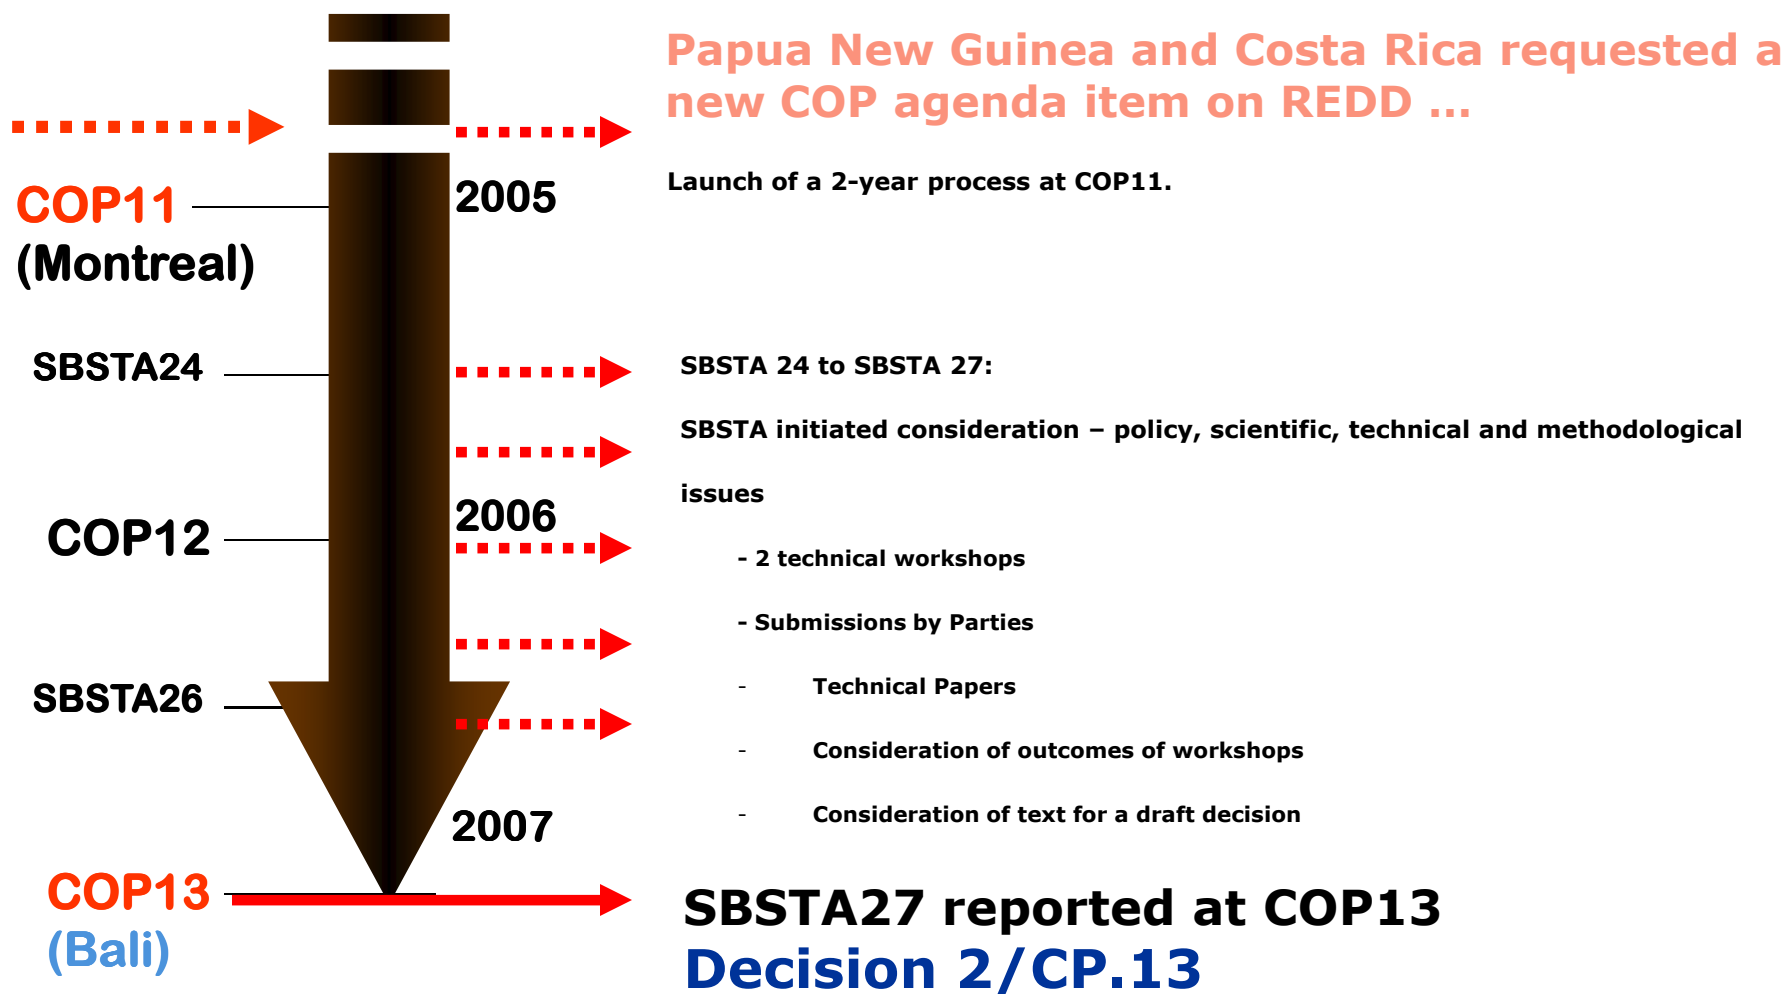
Papua New Guinea and Costa Rica requested a new COP agenda item on REDD …

COP11
(Montreal)

2005

Launch of a 2-year process at COP11.

SBSTA24

SBSTA 24 to SBSTA 27:

SBSTA initiated consideration – policy, scientific, technical and methodological issues

COP12

2006

- 2 technical workshops

- Submissions by Parties

- Technical Papers

SBSTA26

- Consideration of outcomes of workshops

2007

- Consideration of text for a draft decision

COP13
(Bali)

SBSTA27 reported at COP13
Decision 2/CP.13